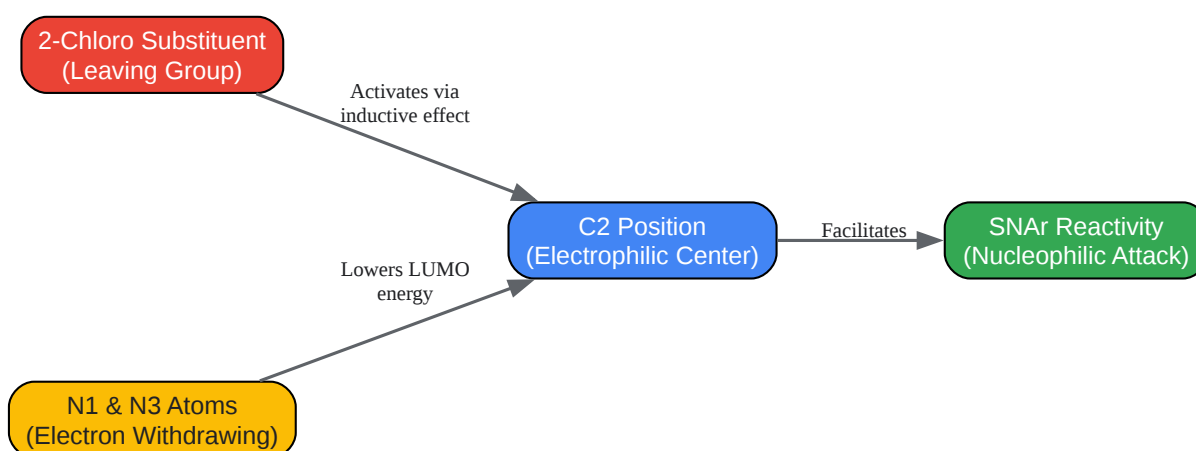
2-Chloro Substituent
(Leaving Group)

Activates via
inductive effect

C2 Position
(Electrophilic Center)

Facilitates

SNAr Reactivity
(Nucleophilic Attack)

Lowers LUMO
energy

N1 & N3 Atoms
(Electron Withdrawing)